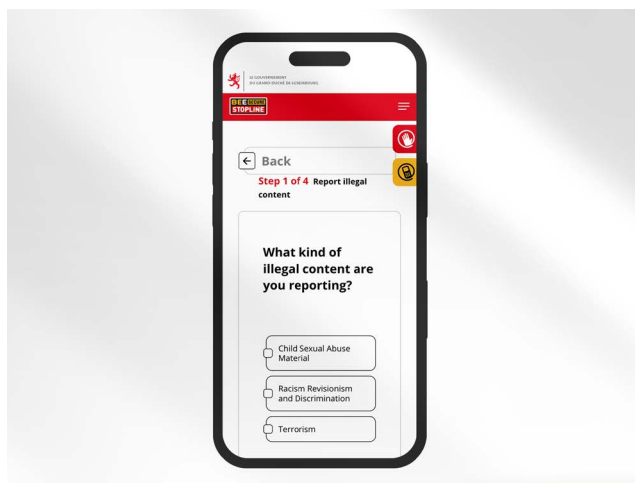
LE GOUVERNEMENT
DU GRAND-DUCHÉ DE LUXEMBOURG

BEE SECURE
STOPLINE

Back

Step 1 of 4 Report illegal content

What kind of illegal content are you reporting?

Child Sexual Abuse Material

Racism Revisionism and Discrimination

Terrorism